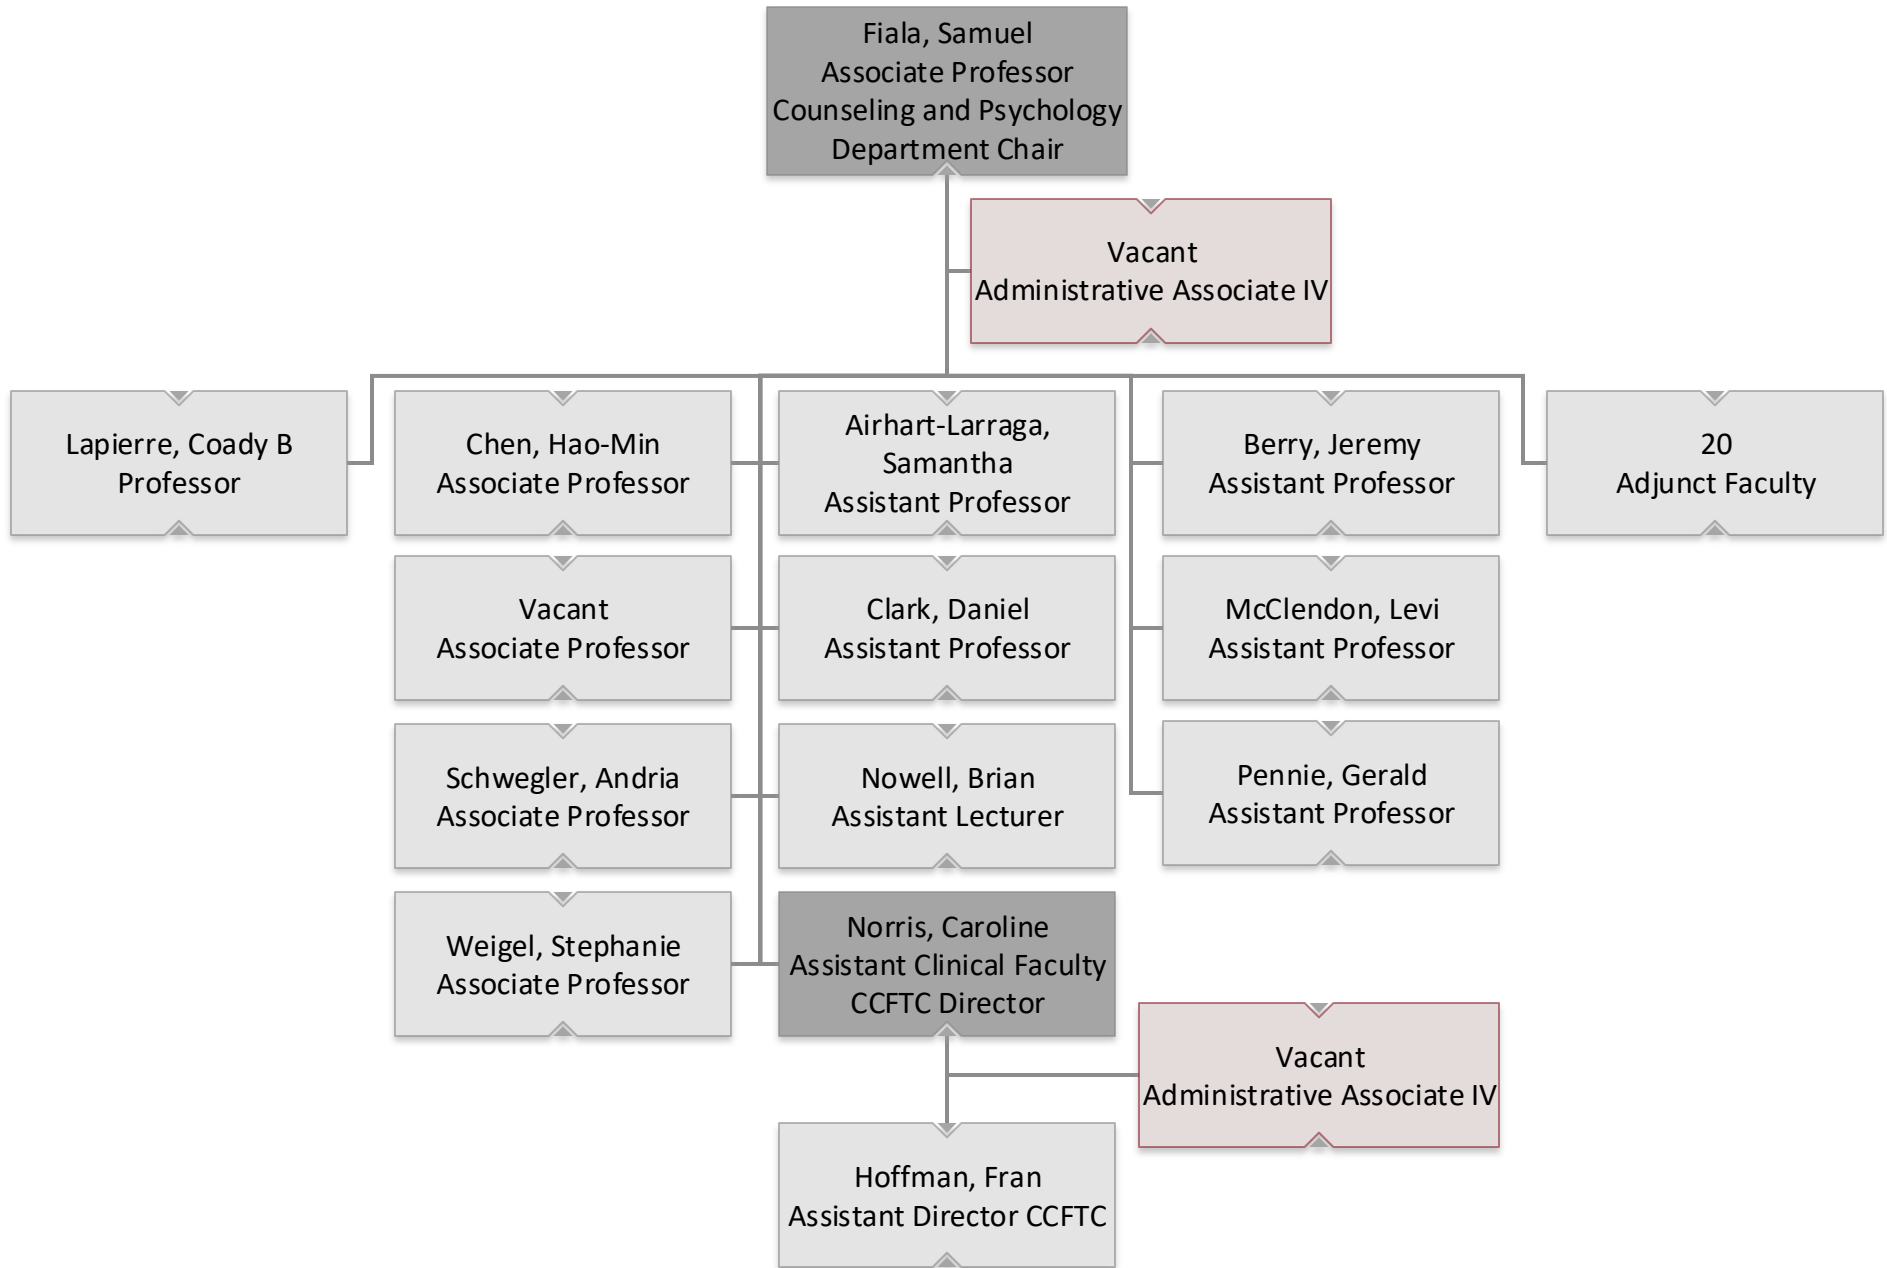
Fiala, Samuel
Associate Professor
Counseling and Psychology
Department Chair

Vacant
Administrative Associate IV

Lapierre, Coady B
Professor

Chen, Hao-Min
Associate Professor

Vacant
Associate Professor

Schwegler, Andria
Associate Professor

Weigel, Stephanie
Associate Professor

Airhart-Larraga, Samantha
Assistant Professor

Clark, Daniel
Assistant Professor

Nowell, Brian
Assistant Lecturer

Norris, Caroline
Assistant Clinical Faculty
CCFTC Director

Vacant
Administrative Associate IV

Hoffman, Fran
Assistant Director CCFTC

Berry, Jeremy
Assistant Professor

McClendon, Levi
Assistant Professor

Pennie, Gerald
Assistant Professor

20
Adjunct Faculty